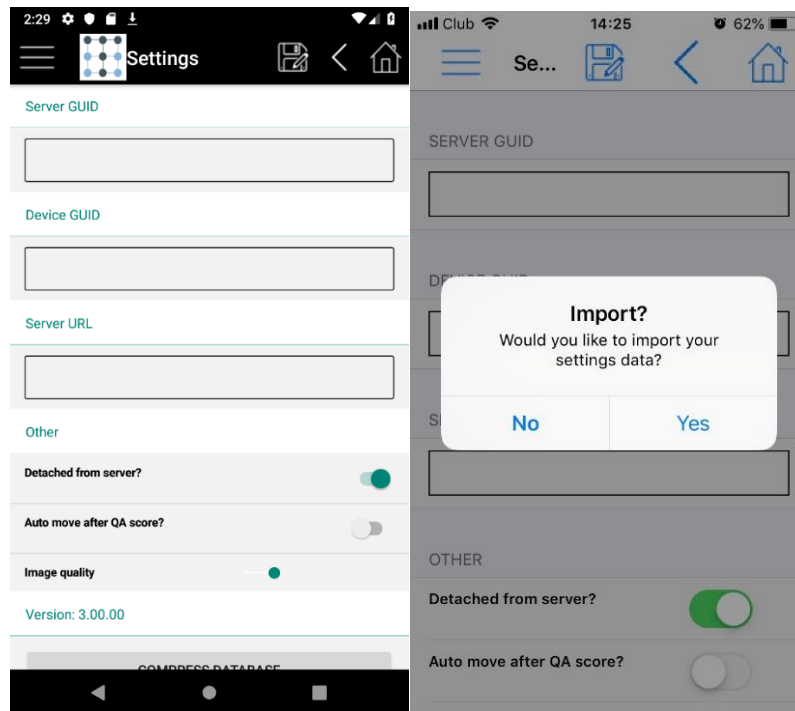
2:29

Settings

Server GUID

Device GUID

Server URL

Other

Detached from server?

Auto move after QA score?

Image quality

Version: 3.00.00

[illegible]

Club 14:25 62%

Se...

SERVER GUID

D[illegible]

Import?
Would you like to import your settings data?

No

Yes

S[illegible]

OTHER

Detached from server?

Auto move after QA score?